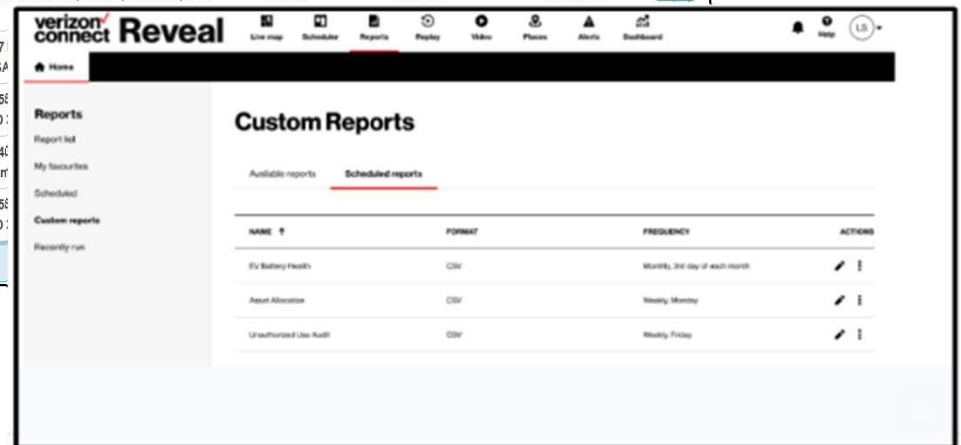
verizon connect Reveal

Live map
Scheduler
Reports
Replay
Video
Places
Alerts
Dashboard

Help
LS

Home

Reports
Report list
My favourites
Scheduled
Custom reports
Recently run

Custom Reports

Available reports
Scheduled reports

| NAME ↑ | FORMAT | FREQUENCY | ACTIONS |
|---|---|---|---|
| EV Battery Health | CSV | Monthly, 3rd day of each month | |
| Asset Allocation | CSV | Weekly, Monday | |
| Unauthorized Use Audit | CSV | Weekly, Friday | |